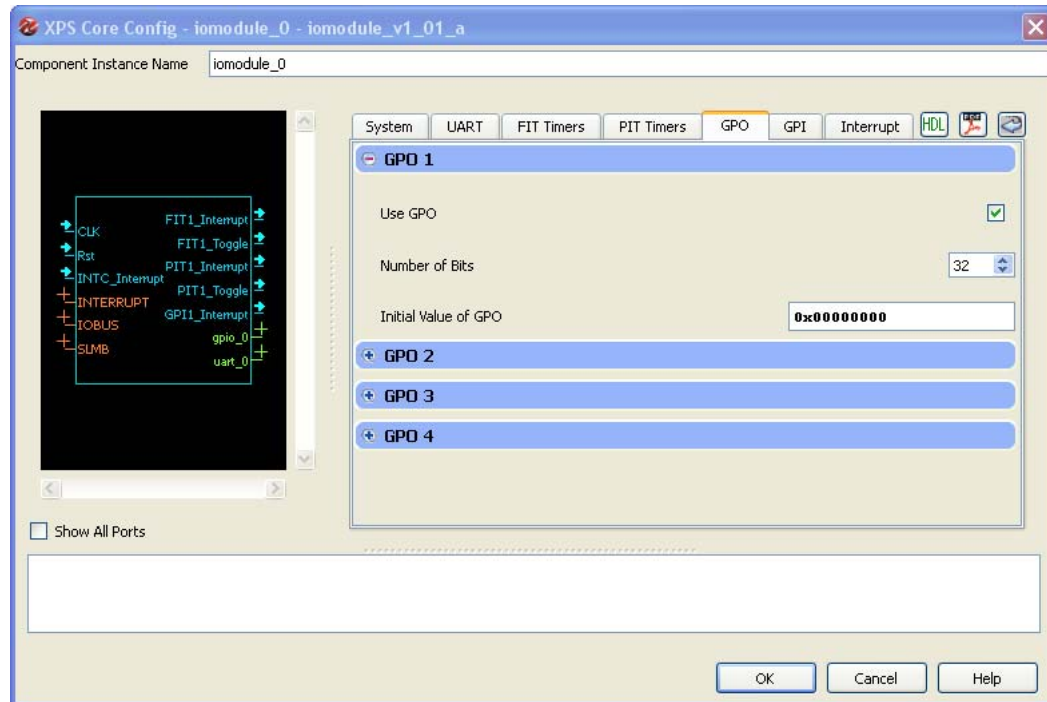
XPS Core Config - iomodule_0 - iomodule_v1_01_a

Component Instance Name iomodule_0

CLK
Rst
INTC_Interrupt
INTERRUPT
IOBUS
SLMB
FIT1_Interrupt
FIT1_Toggle
PIT1_Interrupt
PIT1_Toggle
GPI1_Interrupt
gpio_0
uart_0

System UART FIT Timers PIT Timers GPO GPI Interrupt HDL

GPO 1

Use GPO

Number of Bits 32

Initial Value of GPO 0x00000000

GPO 2

GPO 3

GPO 4

Show All Ports

OK Cancel Help